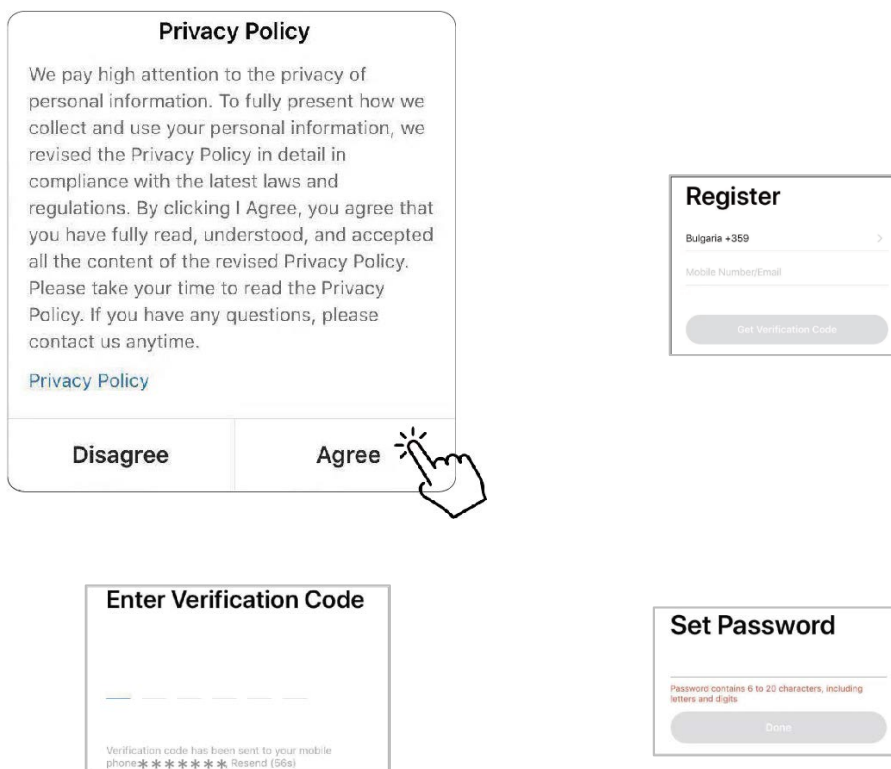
Privacy Policy

We pay high attention to the privacy of personal information. To fully present how we collect and use your personal information, we revised the Privacy Policy in detail in compliance with the latest laws and regulations. By clicking I Agree, you agree that you have fully read, understood, and accepted all the content of the revised Privacy Policy. Please take your time to read the Privacy Policy. If you have any questions, please contact us anytime.

Privacy Policy

Disagree

Agree

Register

Bulgaria +359

Mobile Number/Email

Get Verification Code

Enter Verification Code

Verification code has been sent to your mobile phone\*\*\*\*\*\*\* Resend (56s)

Set Password

Password contains 6 to 20 characters, including letters and digits

Done